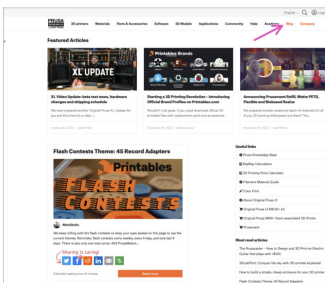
English Log

PRUSA RESEARCH

3D printers Materials Parts & Accessories Software 3D Models Applications Community Help Academy Blog Company

Featured Articles

XL UPDATE

XL Video Update (and more news), hardware changes and shipping schedule

Printables Brands

Starting a 3D Printing Revolution - Introducing Official Brand Profiles on Printables.com

Announcing Prusament Refill, Matte PETG, Flexible and Metal Resins

Flash Contests Theme: 45 Record Adapters

FLASH CONTESTS

Sharing is caring!

Useful links

Prusa Knowledge Base

Prusa Calculators

3D Printing Price Calculator

Filament Material Guide

Color Print

About Original Prusa i3

Original Prusa i3 MK3S+ kit

Original Prusa MINI+ Semi-assembled 3D Printer

Prusament

Most read articles

The Prusaslicer - How to Design 3D Print an Electric Guitar that plays well

3D printed: Conquer the sky with 3D printed airplanes!

How to build a simple, cheap enclosure for your 3D printer

Flash Contests Theme: 45 Record Adapters